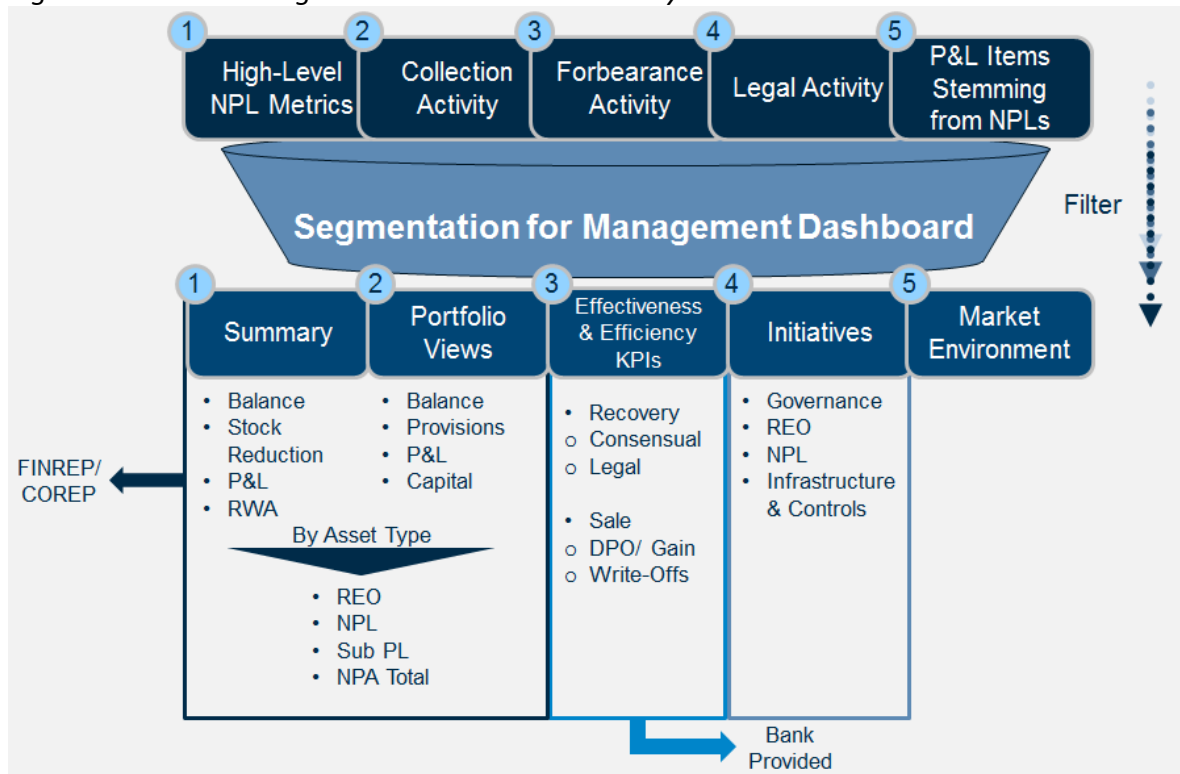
1 High-Level NPL Metrics
2 Collection Activity
3 Forbearance Activity
4 Legal Activity
5 P&L Items Stemming from NPLs

Segmentation for Management Dashboard

Filter

1 Summary
2 Portfolio Views
3 Effectiveness & Efficiency KPIs
4 Initiatives
5 Market Environment

• Balance
• Stock Reduction
• P&L
• RWA

• Balance
• Provisions
• P&L
• Capital

By Asset Type

• REO
• NPL
• Sub PL
• NPA Total

FINREP/ COREP

• Recovery
o Consensual
o Legal

• Sale
o DPO/ Gain
o Write-Offs

• Governance
• REO
• NPL
• Infrastructure & Controls

Bank Provided